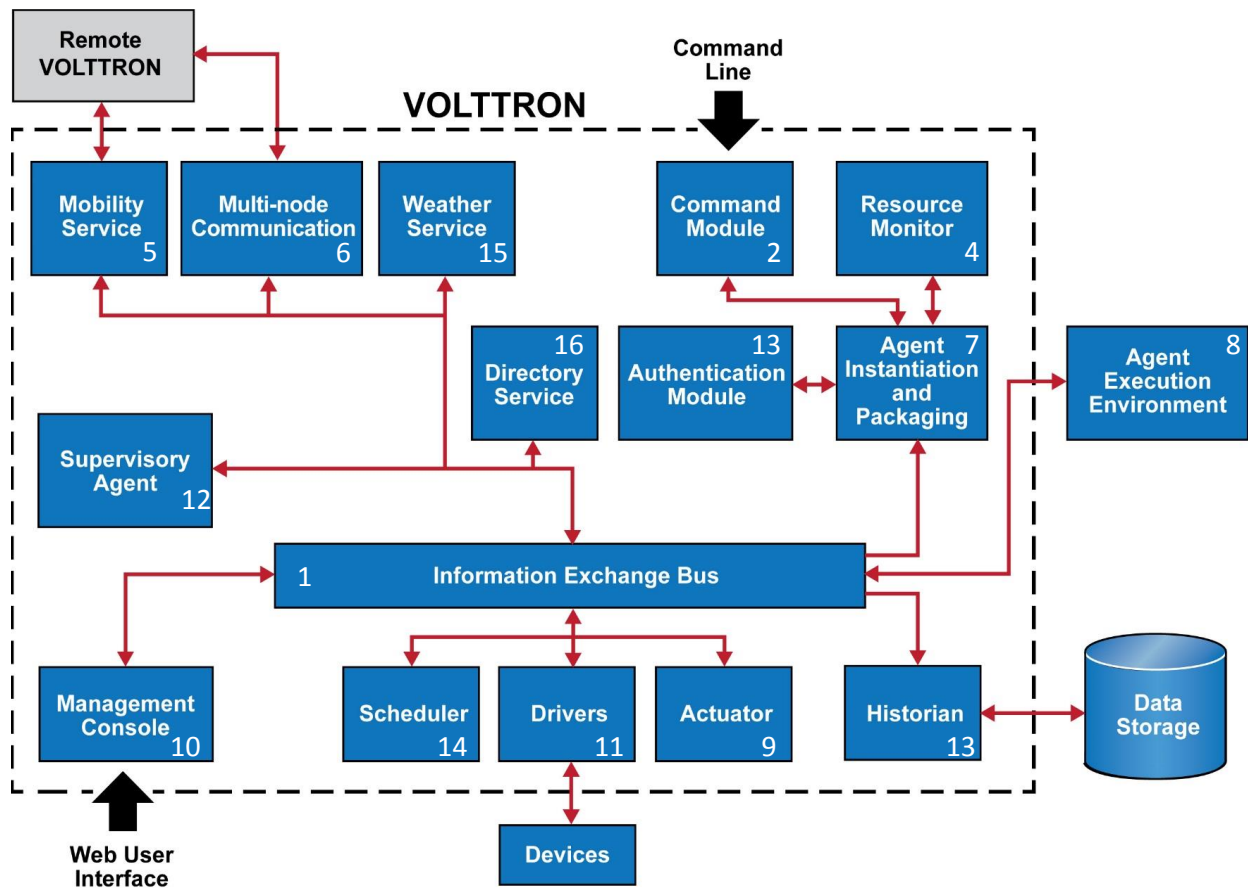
Remote VOLTTRON

Command Line

VOLTTRON

Mobility Service 5

Multi-node Communication 6

Weather Service 15

Command Module 2

Resource Monitor 4

16 Directory Service

13 Authentication Module

Agent 7 Instantiation and Packaging

Agent 8 Execution Environment

Supervisory Agent 12

1 Information Exchange Bus

Management Console 10

Scheduler 14

Drivers 11

Actuator 9

Historian 13

Data Storage

Devices

Web User Interface